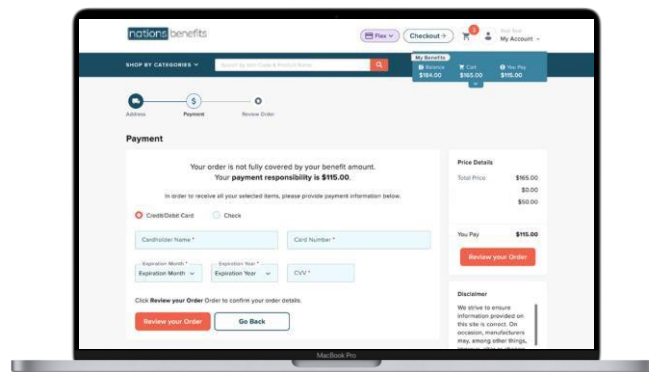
nations benefits

Flex

Checkout

Test Test
My Account

SHOP BY CATEGORIES

Search by Item Code & Product Name

My Benefits
Balance $184.00
Cart $165.00
You Pay $115.00

Address
Payment
Review Order

Payment

Your order is not fully covered by your benefit amount.
Your payment responsibility is $115.00.

In order to receive all your selected items, please provide payment information below.

Credit/Debit Card
Check

Cardholder Name *
Card Number *

Expiration Month *
Expiration Month
Expiration Year *
Expiration Year
CVV *

Click Review your Order Order to confirm your order details.

Review your Order
Go Back

Price Details

Total Price: $165.00
$0.00
$50.00

You Pay $115.00

Review your Order

Disclaimer

We strive to ensure information provided on this site is correct. On occasion, manufacturers may, among other things, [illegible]

MacBook Pro